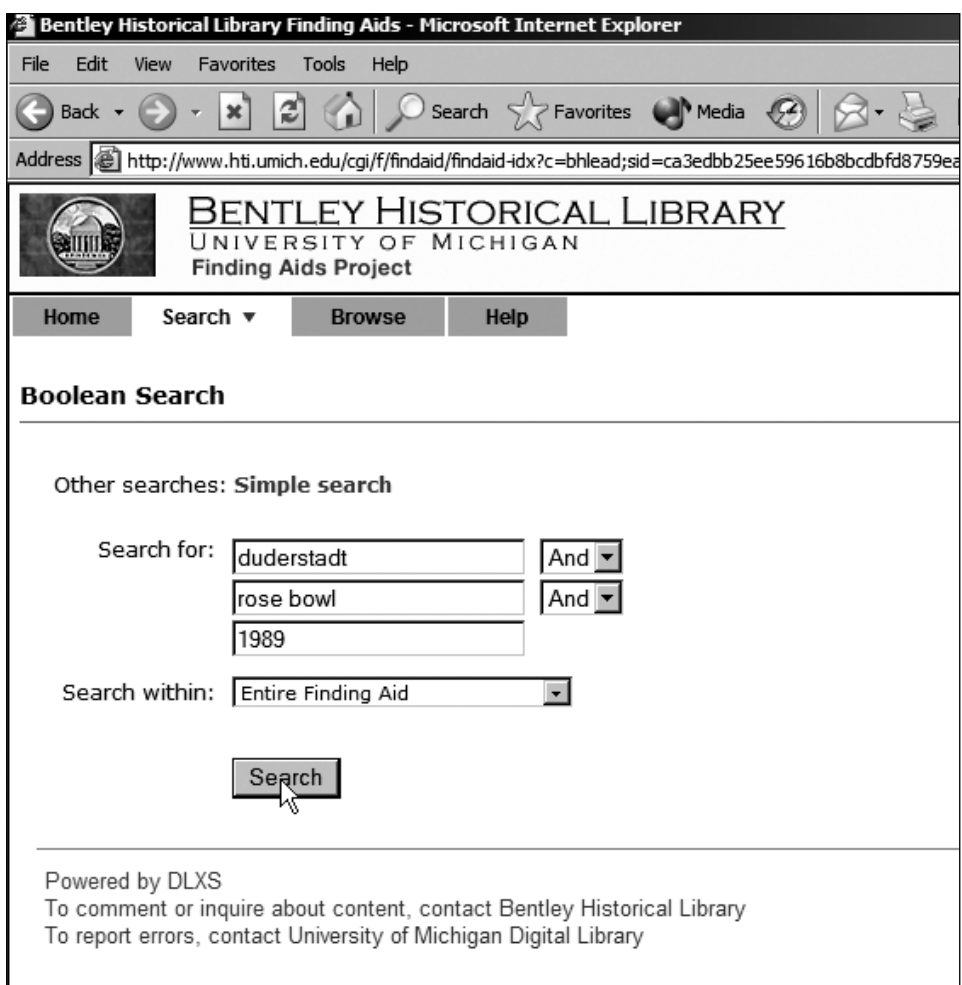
Bentley Historical Library Finding Aids - Microsoft Internet Explorer

File Edit View Favorites Tools Help

Back Search Favorites Media

Address http://www.hti.umich.edu/cgi/f/findaid/findaid-idx?c=bhlead;sid=ca3edbb25ee59616b8bcdbfd8759ea

BENTLEY HISTORICAL LIBRARY
UNIVERSITY OF MICHIGAN
Finding Aids Project

Home Search ▼ Browse Help

Boolean Search

Other searches: Simple search

Search for: duderstadt And
rose bowl And
1989

Search within: Entire Finding Aid

Search

Powered by DLXS
To comment or inquire about content, contact Bentley Historical Library
To report errors, contact University of Michigan Digital Library